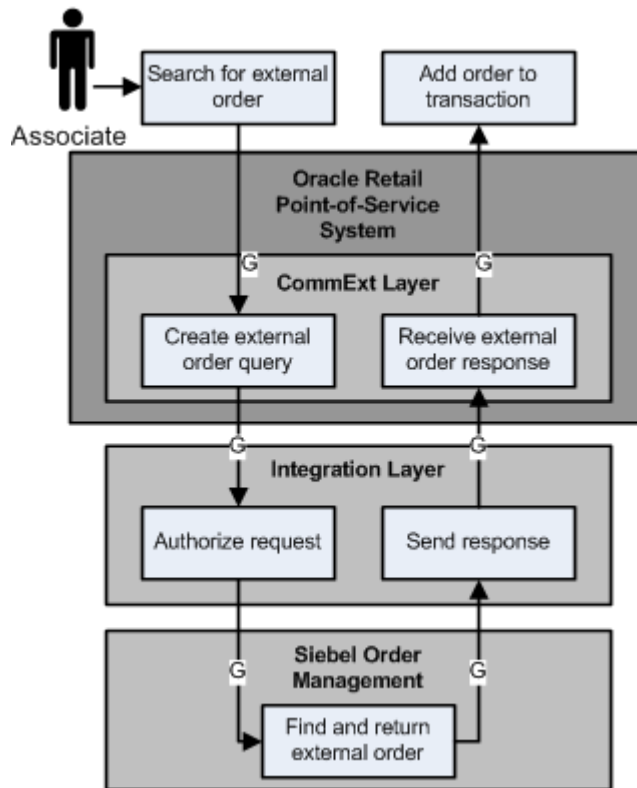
Associate

Search for external order

Add order to transaction

Oracle Retail Point-of-Service System

G

G

CommExt Layer

Create external order query

Receive external order response

G

G

Integration Layer

Authorize request

Send response

Siebel Order Management

G

G

Find and return external order